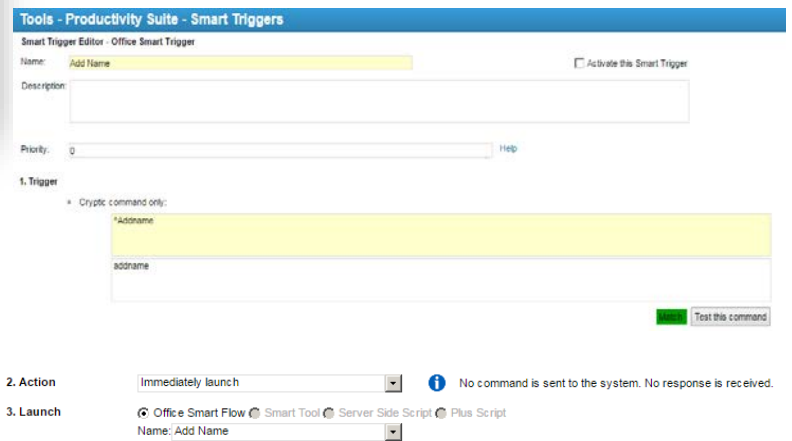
Tools - Productivity Suite - Smart Triggers

Smart Trigger Editor - Office Smart Trigger

Name: Add Name

Activate this Smart Trigger

Description:

Priority: 0

Help

1. Trigger

Cryptic command only:

*Addname

addname

Match

Test this command

2. Action

Immediately launch

No command is sent to the system. No response is received.

3. Launch

Office Smart Flow
Smart Tool
Server Side Script
Plus Script

Name: Add Name